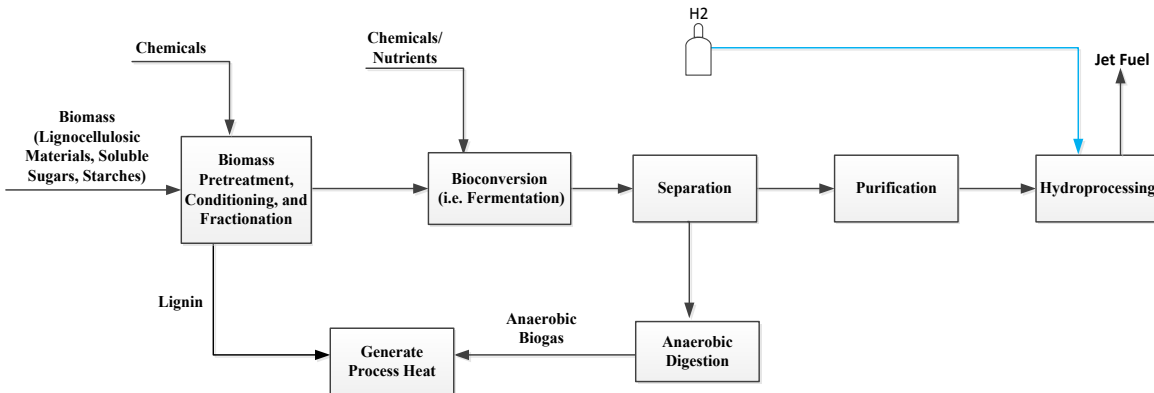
H2

Jet Fuel

Chemicals

Chemicals/ Nutrients

Biomass (Lignocellulosic Materials, Soluble Sugars, Starches)

Biomass Pretreatment, Conditioning, and Fractionation

Bioconversion (i.e. Fermentation)

Separation

Purification

Hydroprocessing

Lignin

Anaerobic Biogas

Anaerobic Digestion

Generate Process Heat